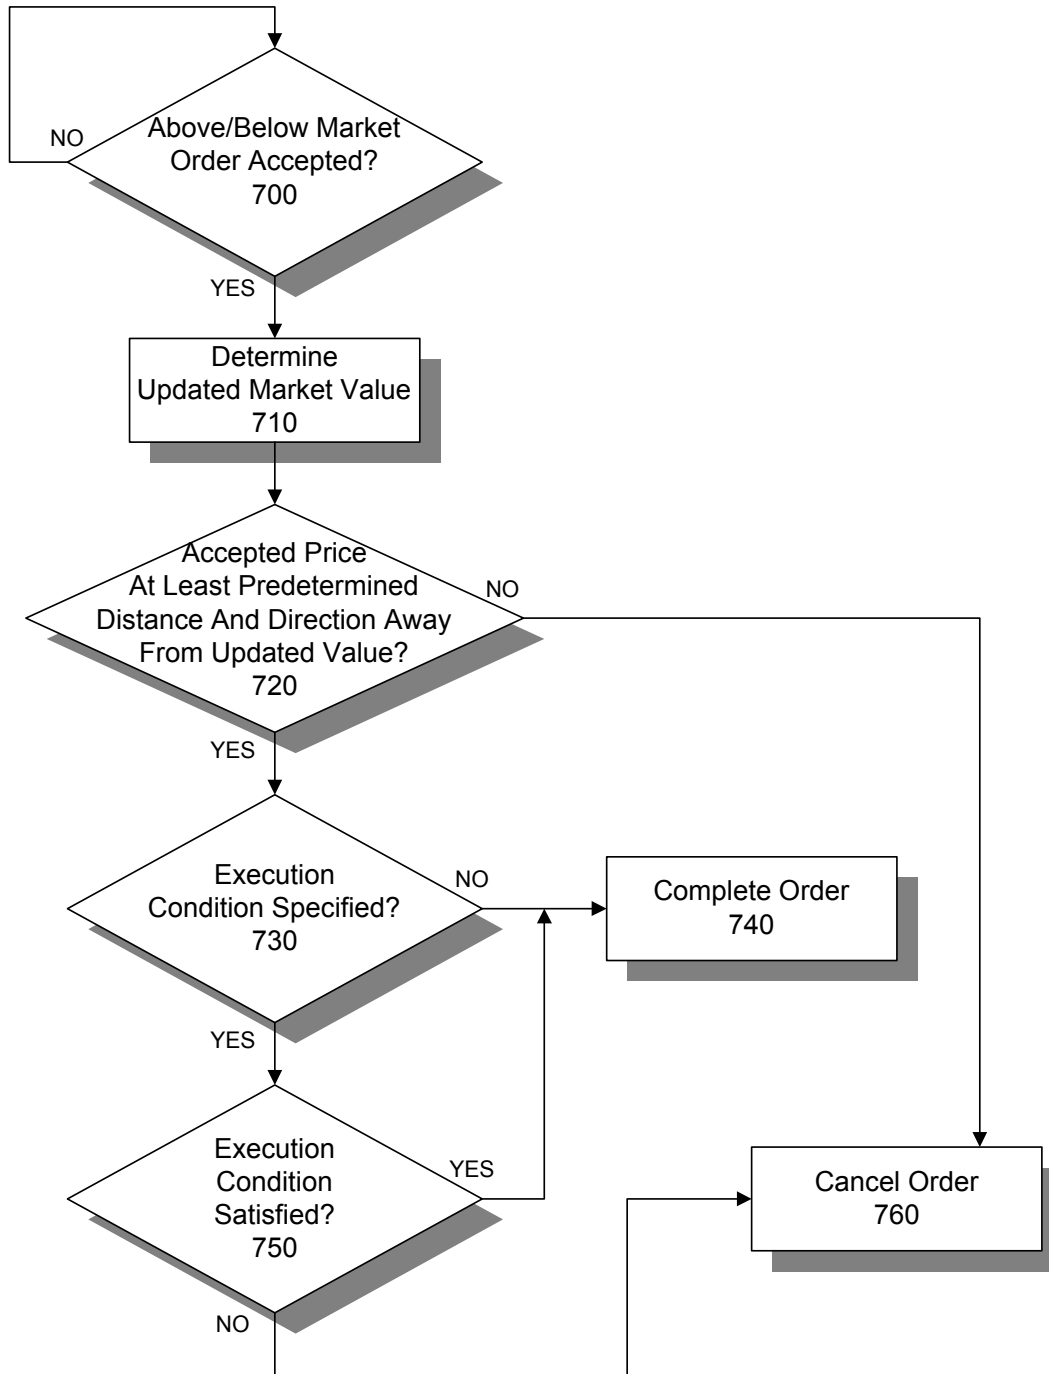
NO
Above/Below Market Order Accepted?
700

YES

Determine Updated Market Value
710

Accepted Price At Least Predetermined Distance And Direction Away From Updated Value?
720

NO

YES

Execution Condition Specified?
730

NO

Complete Order
740

YES

Execution Condition Satisfied?
750

YES

Cancel Order
760

NO